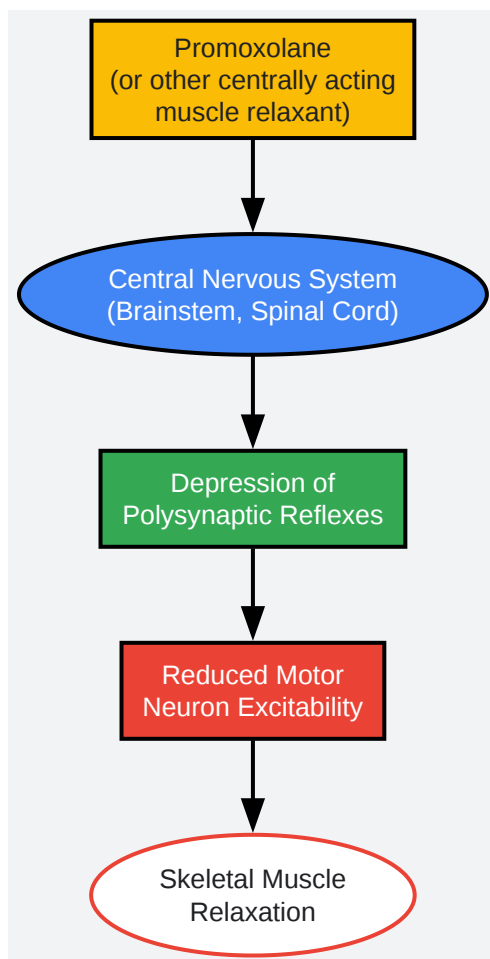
Promoxolane
(or other centrally acting muscle relaxant)

Central Nervous System
(Brainstem, Spinal Cord)

Depression of Polysynaptic Reflexes

Reduced Motor Neuron Excitability

Skeletal Muscle Relaxation